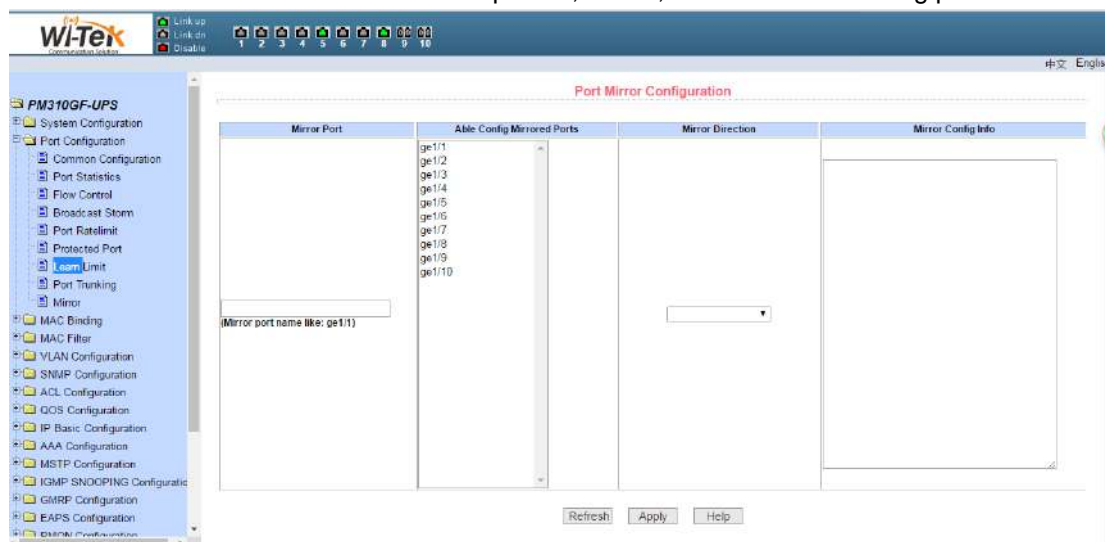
Wi-Tek
Communication Solution
Link up
Link dn
Disable
1 2 3 4 5 6 7 8 9 10

中文 English

PM310GF-UPS
System Configuration
Port Configuration
Common Configuration
Port Statistics
Flow Control
Broadcast Storm
Port Ratelimit
Protected Port
Learn Limit
Port Trunking
Mirror
MAC Binding
MAC Filter
VLAN Configuration
SNMP Configuration
ACL Configuration
QOS Configuration
IP Basic Configuration
AAA Configuration
MSTP Configuration
IGMP SNOOPING Configuratic
GMRP Configuration
EAPS Configuration
RMON Configuration

Port Mirror Configuration

| Mirror Port | Able Config Mirrored Ports | Mirror Direction | Mirror Config Info |
|---|---|---|---|
| (Mirror port name like: ge1/1) | ge1/1 ge1/2 ge1/3 ge1/4 ge1/5 ge1/6 ge1/7 ge1/8 ge1/9 ge1/10 | | |

Refresh Apply Help